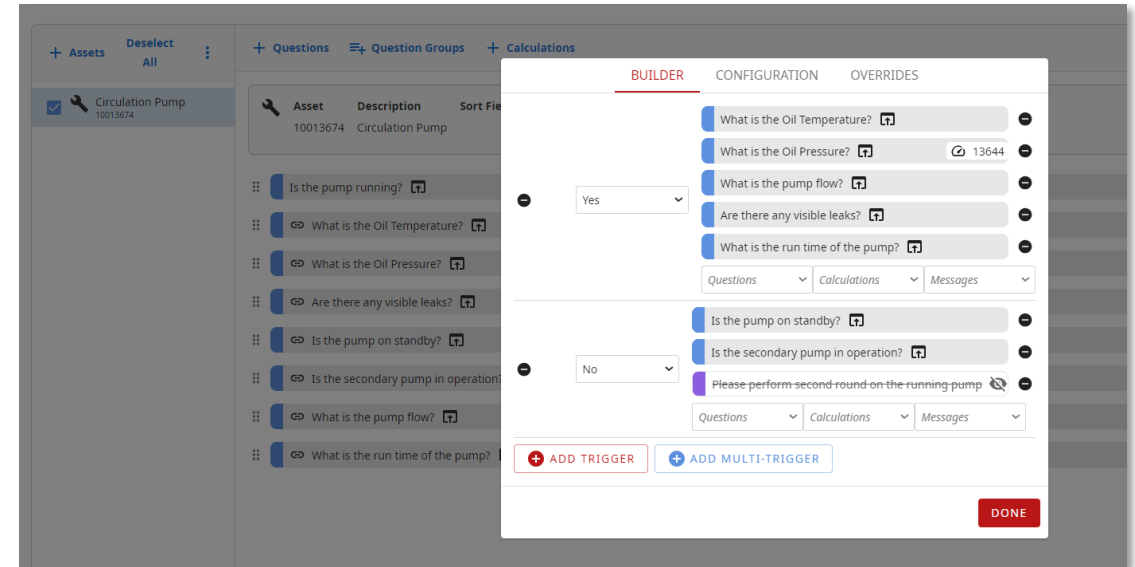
+ Assets Deselect All ⋮

Circulation Pump
10013674

+ Questions + Question Groups + Calculations

Asset 10013674
Description Circulation Pump
Sort Fie

Is the pump running?
What is the Oil Temperature?
What is the Oil Pressure?
Are there any visible leaks?
Is the pump on standby?
Is the secondary pump in operation?
What is the pump flow?
What is the run time of the pump?

BUILDER CONFIGURATION OVERRIDES

Yes
What is the Oil Temperature?
What is the Oil Pressure? 13644
What is the pump flow?
Are there any visible leaks?
What is the run time of the pump?
Questions Calculations Messages

No
Is the pump on standby?
Is the secondary pump in operation?
Please perform second round on the running pump
Questions Calculations Messages

ADD TRIGGER ADD MULTI-TRIGGER

DONE